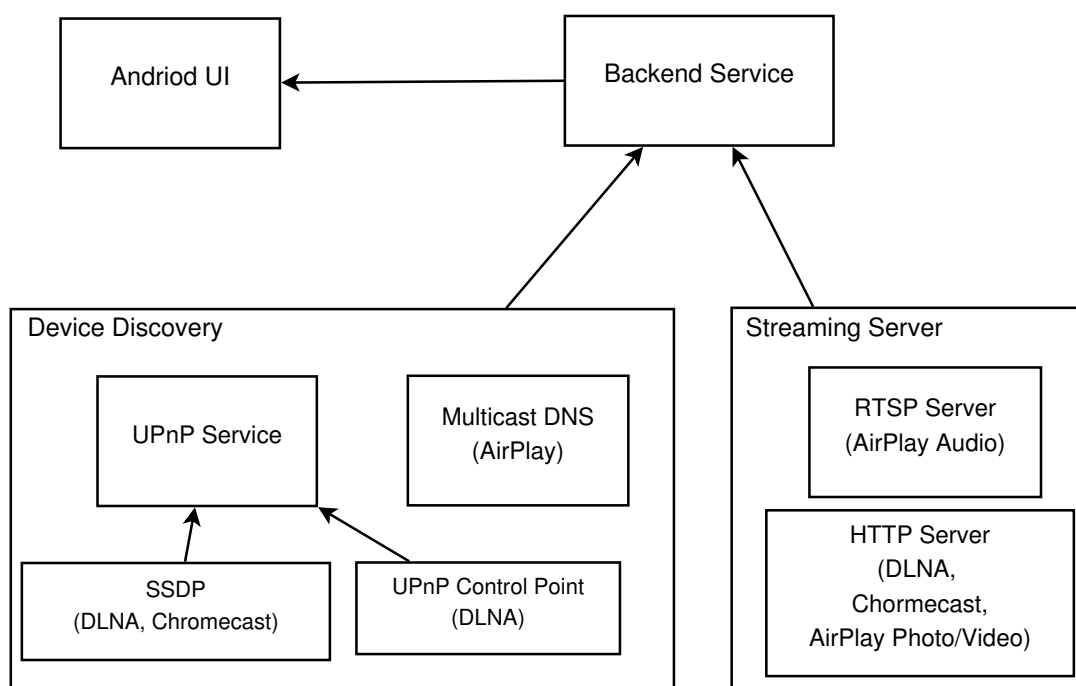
Andriod UI

Backend Service

Device Discovery

UPnP Service

Multicast DNS
(AirPlay)

SSDP
(DLNA, Chromecast)

UPnP Control Point
(DLNA)

Streaming Server

RTSP Server
(AirPlay Audio)

HTTP Server
(DLNA,
Chormecast,
AirPlay Photo/Video)